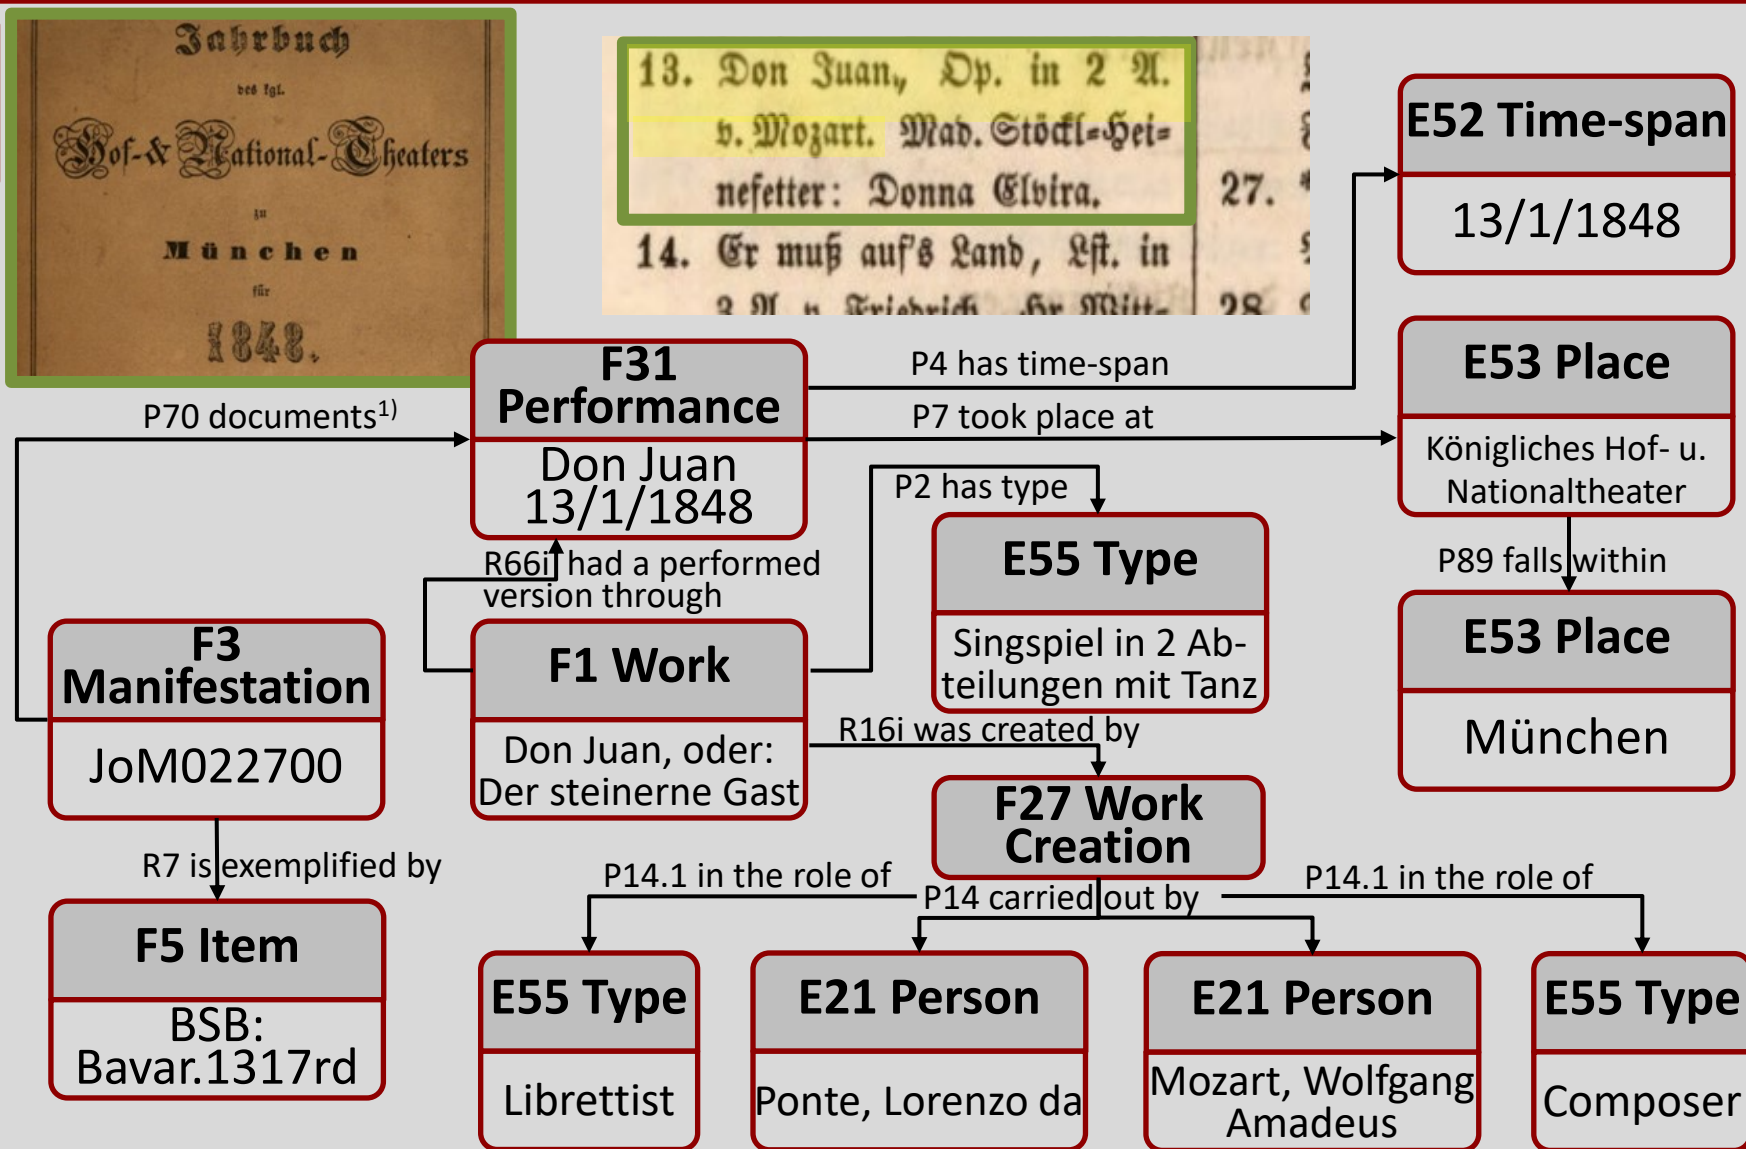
Jahrbuch
des kgl.
Hof-& National-Theaters
zu
München
für
1848.

13. Don Juan, Op. in 2 A. v. Mozart. Mad. Stöckl-Heinefetter: Donna Elvira. 27.
14. Er muß auf's Land, Lst. in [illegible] 28.

E52 Time-span
13/1/1848

F31 Performance
Don Juan 13/1/1848

P4 has time-span
P7 took place at
P70 documents$^{1)}$

E53 Place
Königliches Hof- u. Nationaltheater

P89 falls within

E53 Place
München

P2 has type

E55 Type
Singspiel in 2 Abteilungen mit Tanz

R66i had a performed version through

F3 Manifestation
JoM022700

F1 Work
Don Juan, oder: Der steinerne Gast

R16i was created by

F27 Work Creation

R7 is exemplified by

F5 Item
BSB: Bavar.1317rd

P14.1 in the role of
P14 carried out by
P14.1 in the role of

E55 Type
Librettist

E21 Person
Ponte, Lorenzo da

E21 Person
Mozart, Wolfgang Amadeus

E55 Type
Composer